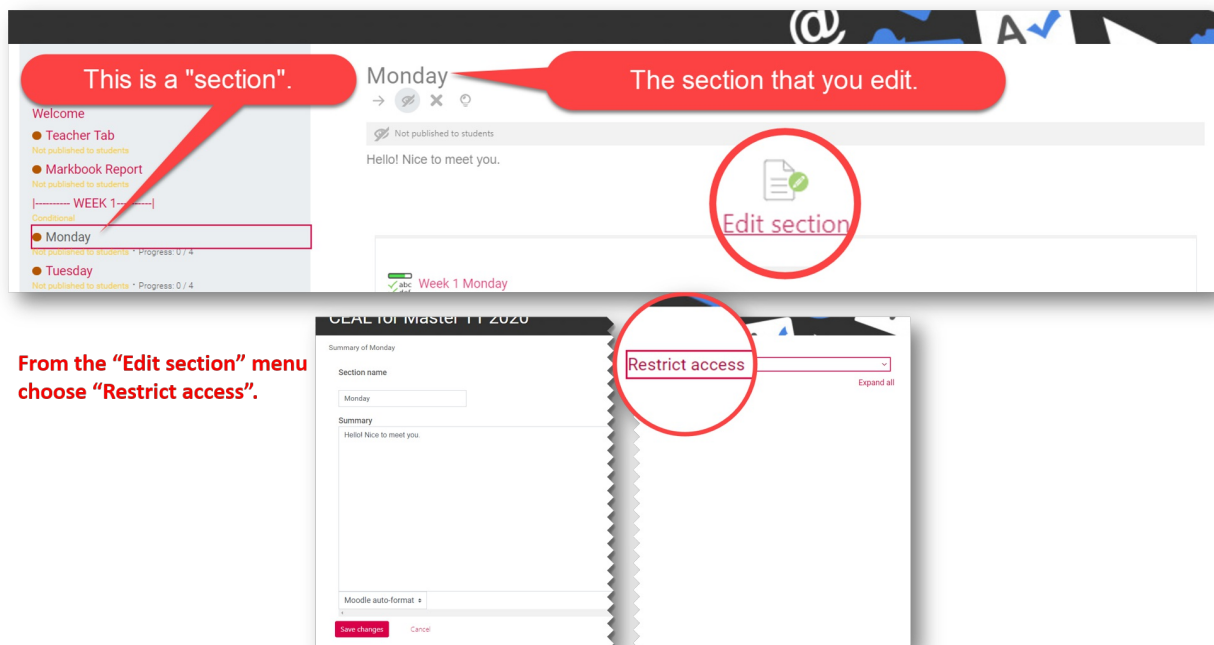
This is a "section".

Welcome

Teacher Tab
Not published to students

Markbook Report
Not published to students

|--------- WEEK 1---------|
Conditional

Monday
Not published to students • Progress: 0 / 4

Tuesday
Not published to students • Progress: 0 / 4

Monday

The section that you edit.

Not published to students

Hello! Nice to meet you.

Edit section

Week 1 Monday

From the "Edit section" menu choose "Restrict access".

CEAL for Master 11 2020

Summary of Monday

Section name

Monday

Summary

Hello! Nice to meet you.

Moodle auto-format

Save changes

Cancel

Restrict access

Expand all